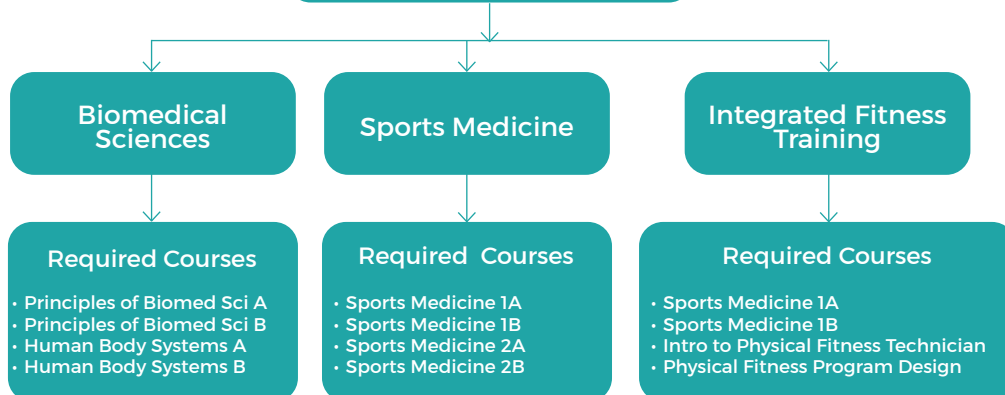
Biomedical Sciences

Sports Medicine

Integrated Fitness Training

Required Courses
• Principles of Biomed Sci A
• Principles of Biomed Sci B
• Human Body Systems A
• Human Body Systems B

Required Courses
• Sports Medicine 1A
• Sports Medicine 1B
• Sports Medicine 2A
• Sports Medicine 2B

Required Courses
• Sports Medicine 1A
• Sports Medicine 1B
• Intro to Physical Fitness Technician
• Physical Fitness Program Design